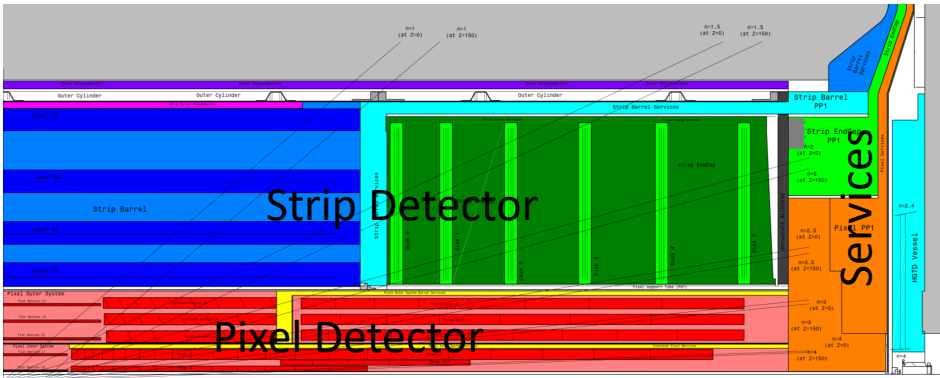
η=1
(at Z=0)

η=1
(at Z=150)

η=1.5
(at Z=0)

η=1.5
(at Z=150)

Strip Endcap Services

Outer Cylinder

Outer Cylinder

Outer Cylinder

Strip Barrel Services

Strip Barrel
PP1

Strip Endcap
PP1

η=2
(at Z=0)

η=2
(at Z=150)

Strip Endcap

Strip Barrel

Strip Detector

Services

Pixel PP1

η=2.5
(at Z=0)

η=2.5
(at Z=150)

η=2.4

HGTD Vessel

Pixel Services

Pixel Outer System

Pixel Detector

Pixel Inner System

η=3
(at Z=0)

η=3
(at Z=150)

η=4
(at Z=0)

η=4
(at Z=150)

η=4